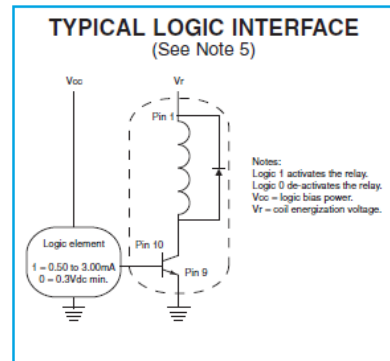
TYPICAL LOGIC INTERFACE
(See Note 5)

Vcc

Vr

Pin 1

Notes:
Logic 1 activates the relay.
Logic 0 de-activates the relay.
Vcc = logic bias power.
Vr = coil energization voltage.

Logic element
1 = 0.50 to 3.00mA
0 = 0.3Vdc min.

Pin 10

Pin 9